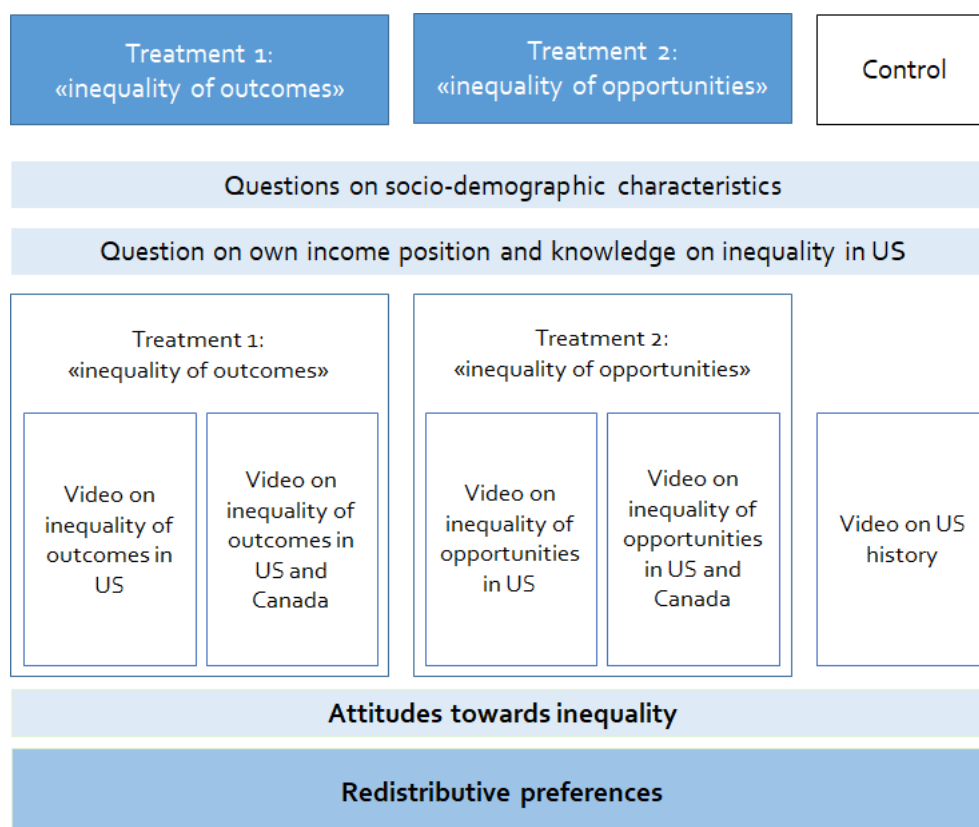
Treatment 1:
«inequality of outcomes»

Treatment 2:
«inequality of opportunities»

Control

Questions on socio-demographic characteristics

Question on own income position and knowledge on inequality in US

Treatment 1:
«inequality of outcomes»

Video on inequality of outcomes in US

Video on inequality of outcomes in US and Canada

Treatment 2:
«inequality of opportunities»

Video on inequality of opportunities in US

Video on inequality of opportunities in US and Canada

Video on US history

Attitudes towards inequality

Redistributive preferences